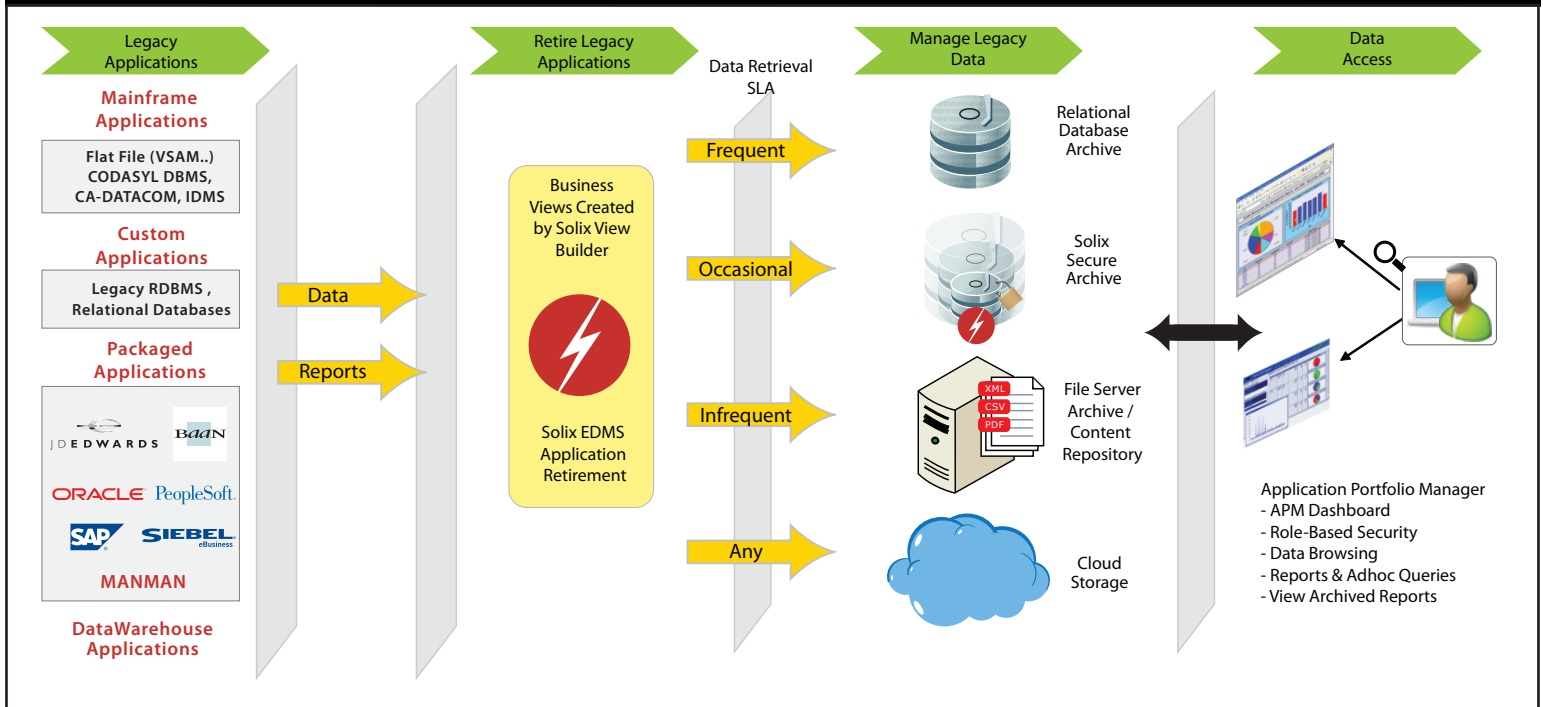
Legacy Applications

Retire Legacy Applications

Manage Legacy Data

Data Access

Data Retrieval SLA

Mainframe Applications

Flat File (VSAM..)
CODASYL DBMS,
CA-DATACOM, IDMS

Custom Applications

Legacy RDBMS ,
Relational Databases

Packaged Applications

JDEDWARDS

BaaN

ORACLE

PeopleSoft.

SAP

SIEBEL eBusiness

MANMAN

DataWarehouse Applications

Data

Reports

Business Views Created by Solix View Builder

Solix EDMS Application Retirement

Frequent

Occasional

Infrequent

Any

Relational Database Archive

Solix Secure Archive

XML
CSV
PDF

File Server Archive / Content Repository

Cloud Storage

Application Portfolio Manager
- APM Dashboard
- Role-Based Security
- Data Browsing
- Reports & Adhoc Queries
- View Archived Reports